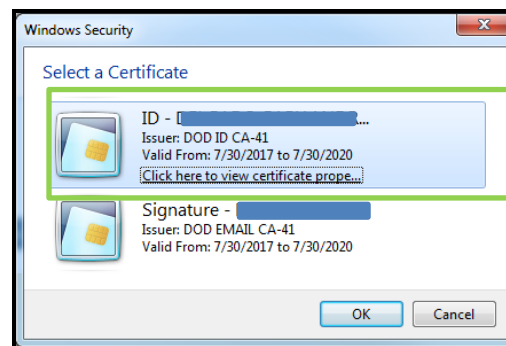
Windows Security

Select a Certificate

ID - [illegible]...
Issuer: DOD ID CA-41
Valid From: 7/30/2017 to 7/30/2020
Click here to view certificate prope...

Signature - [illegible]
Issuer: DOD EMAIL CA-41
Valid From: 7/30/2017 to 7/30/2020

OK
Cancel